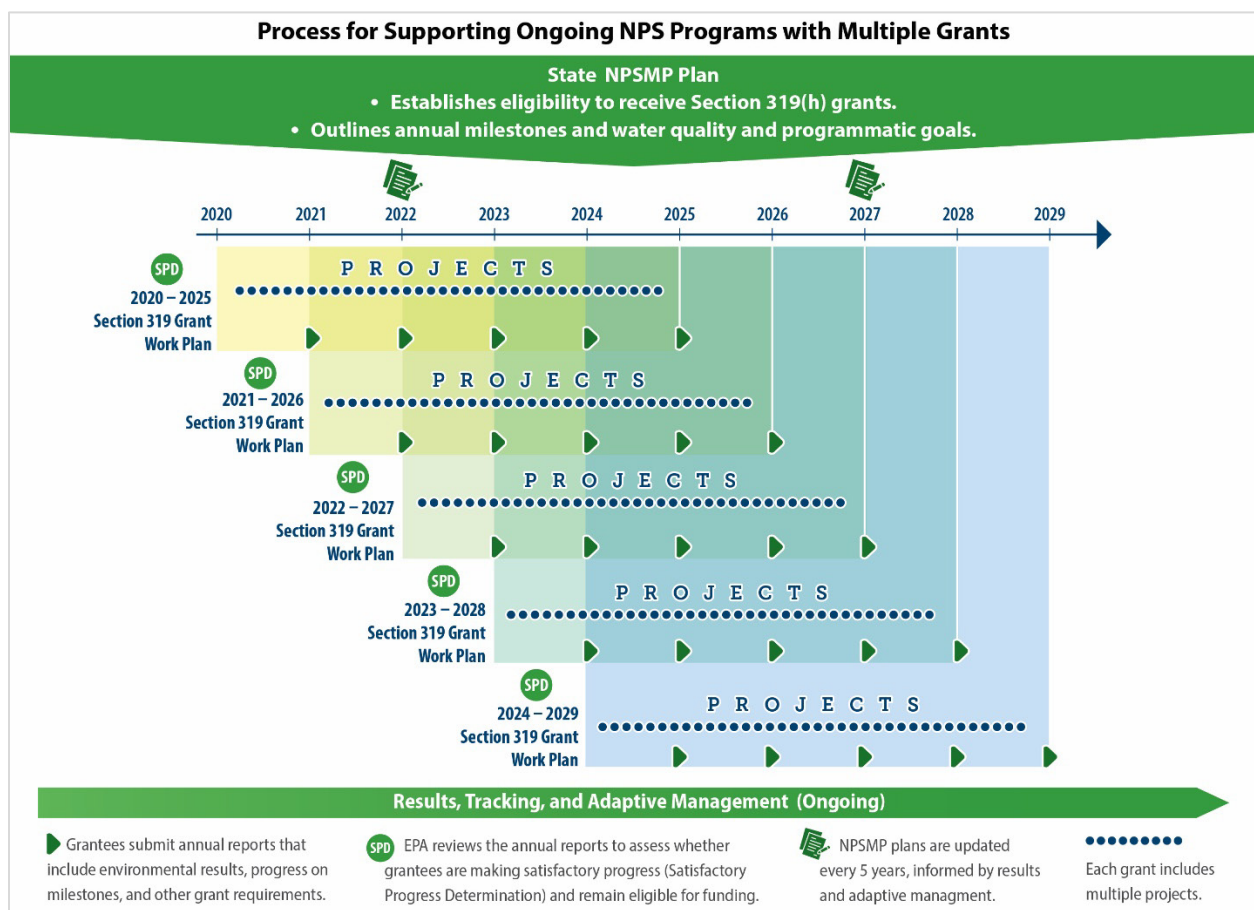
Process for Supporting Ongoing NPS Programs with Multiple Grants

State NPSMP Plan
• Establishes eligibility to receive Section 319(h) grants.
• Outlines annual milestones and water quality and programmatic goals.

2020 2021 2022 2023 2024 2025 2026 2027 2028 2029

SPD
2020 – 2025
Section 319 Grant
Work Plan
PROJECTS

SPD
2021 – 2026
Section 319 Grant
Work Plan
PROJECTS

SPD
2022 – 2027
Section 319 Grant
Work Plan
PROJECTS

SPD
2023 – 2028
Section 319 Grant
Work Plan
PROJECTS

SPD
2024 – 2029
Section 319 Grant
Work Plan
PROJECTS

Results, Tracking, and Adaptive Management (Ongoing)

Grantees submit annual reports that include environmental results, progress on milestones, and other grant requirements.

SPD EPA reviews the annual reports to assess whether grantees are making satisfactory progress (Satisfactory Progress Determination) and remain eligible for funding.

NPSMP plans are updated every 5 years, informed by results and adaptive managment.

Each grant includes multiple projects.